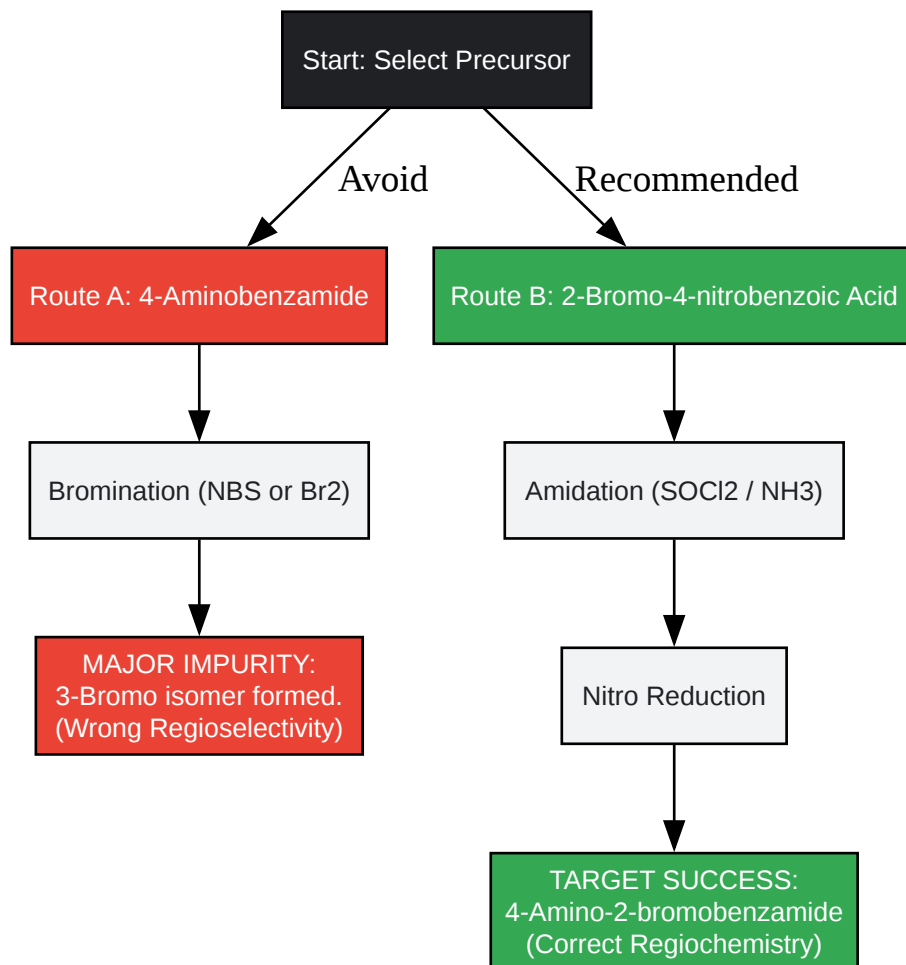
Start: Select Precursor

Avoid

Recommended

Route A: 4-Aminobenzamide

Bromination (NBS or Br2)

MAJOR IMPURITY:
3-Bromo isomer formed.
(Wrong Regioselectivity)

Route B: 2-Bromo-4-nitrobenzoic Acid

Amidation (SOCl2 / NH3)

Nitro Reduction

TARGET SUCCESS:
4-Amino-2-bromobenzamide
(Correct Regiochemistry)